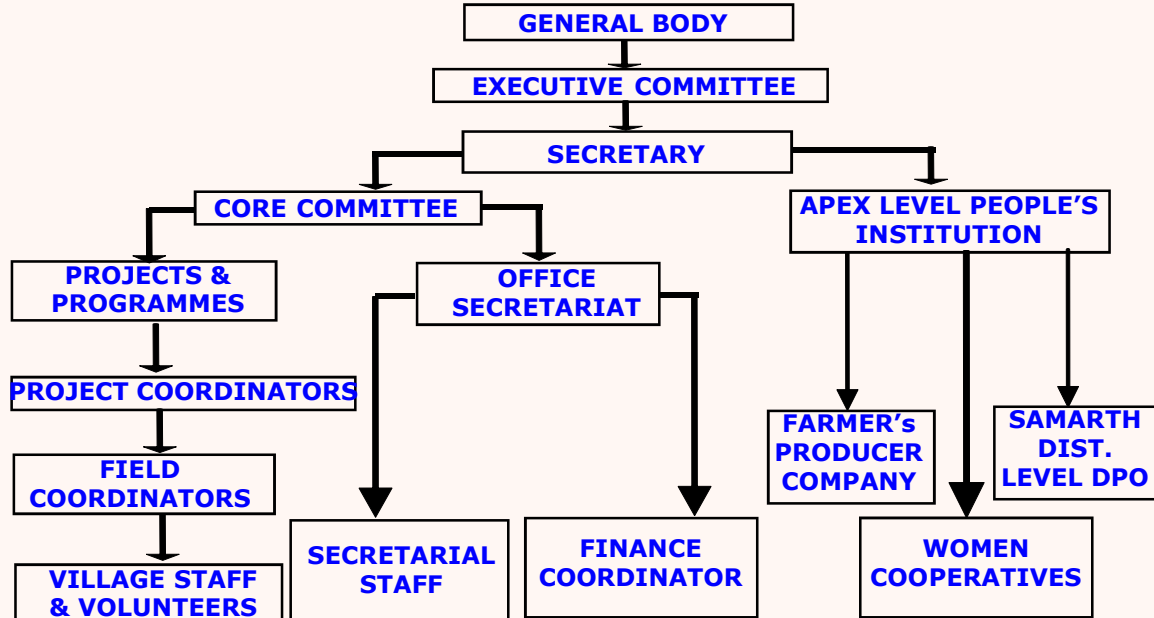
GENERAL BODY

EXECUTIVE COMMITTEE

SECRETARY

CORE COMMITTEE

APEX LEVEL PEOPLE'S INSTITUTION

PROJECTS & PROGRAMMES

PROJECT COORDINATORS

FIELD COORDINATORS

VILLAGE STAFF & VOLUNTEERS

OFFICE SECRETARIAT

SECRETARIAL STAFF

FINANCE COORDINATOR

FARMER's PRODUCER COMPANY

WOMEN COOPERATIVES

SAMARTH DIST. LEVEL DPO